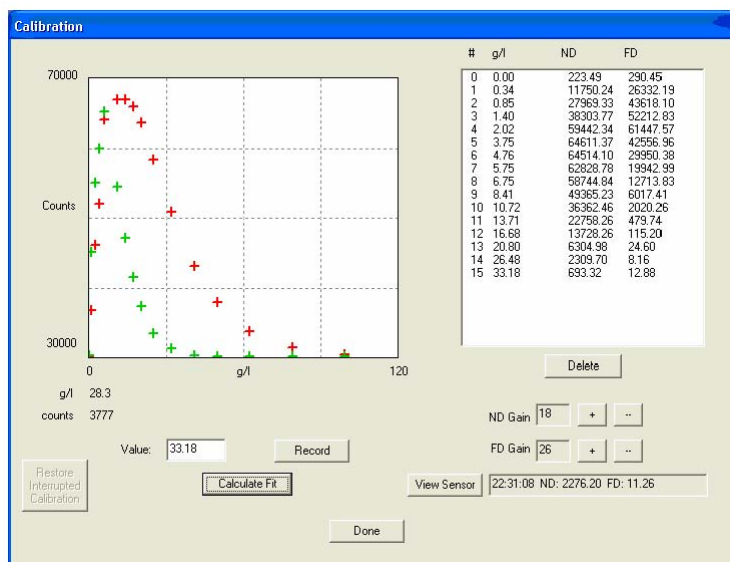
Calibration

70000

Counts

30000

0

g/l

120

g/l 28.3

counts 3777

| # | g/l | ND | FD |
|---|---|---|---|
| 0 | 0.00 | 223.49 | 290.45 |
| 1 | 0.34 | 11750.24 | 26332.19 |
| 2 | 0.85 | 27969.33 | 43618.10 |
| 3 | 1.40 | 38303.77 | 52212.83 |
| 4 | 2.02 | 59442.34 | 61447.57 |
| 5 | 3.75 | 64611.37 | 42556.96 |
| 6 | 4.76 | 64514.10 | 29950.38 |
| 7 | 5.75 | 62828.78 | 19942.99 |
| 8 | 6.75 | 58744.84 | 12713.83 |
| 9 | 8.41 | 49365.23 | 6017.41 |
| 10 | 10.72 | 36362.46 | 2020.26 |
| 11 | 13.71 | 22758.26 | 479.74 |
| 12 | 16.68 | 13728.26 | 115.20 |
| 13 | 20.80 | 6304.98 | 24.60 |
| 14 | 26.48 | 2309.70 | 8.16 |
| 15 | 33.18 | 693.32 | 12.88 |

Delete

ND Gain 18 + --

FD Gain 26 + --

Value: 33.18

Record

Restore Interrupted Calibration

Calculate Fit

View Sensor

22:31:08 ND: 2276.20 FD: 11.26

Done